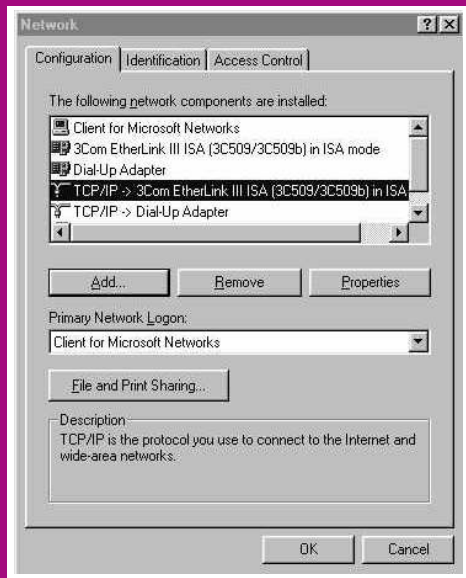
Network

?
X

Configuration | Identification | Access Control

The following network components are installed:

Client for Microsoft Networks
3Com EtherLink III ISA (3C509/3C509b) in ISA mode
Dial-Up Adapter
TCP/IP -> 3Com EtherLink III ISA (3C509/3C509b) in ISA
TCP/IP -> Dial-Up Adapter

Add... | Remove | Properties

Primary Network Logon:

Client for Microsoft Networks

File and Print Sharing...

Description
TCP/IP is the protocol you use to connect to the Internet and wide-area networks.

OK | Cancel